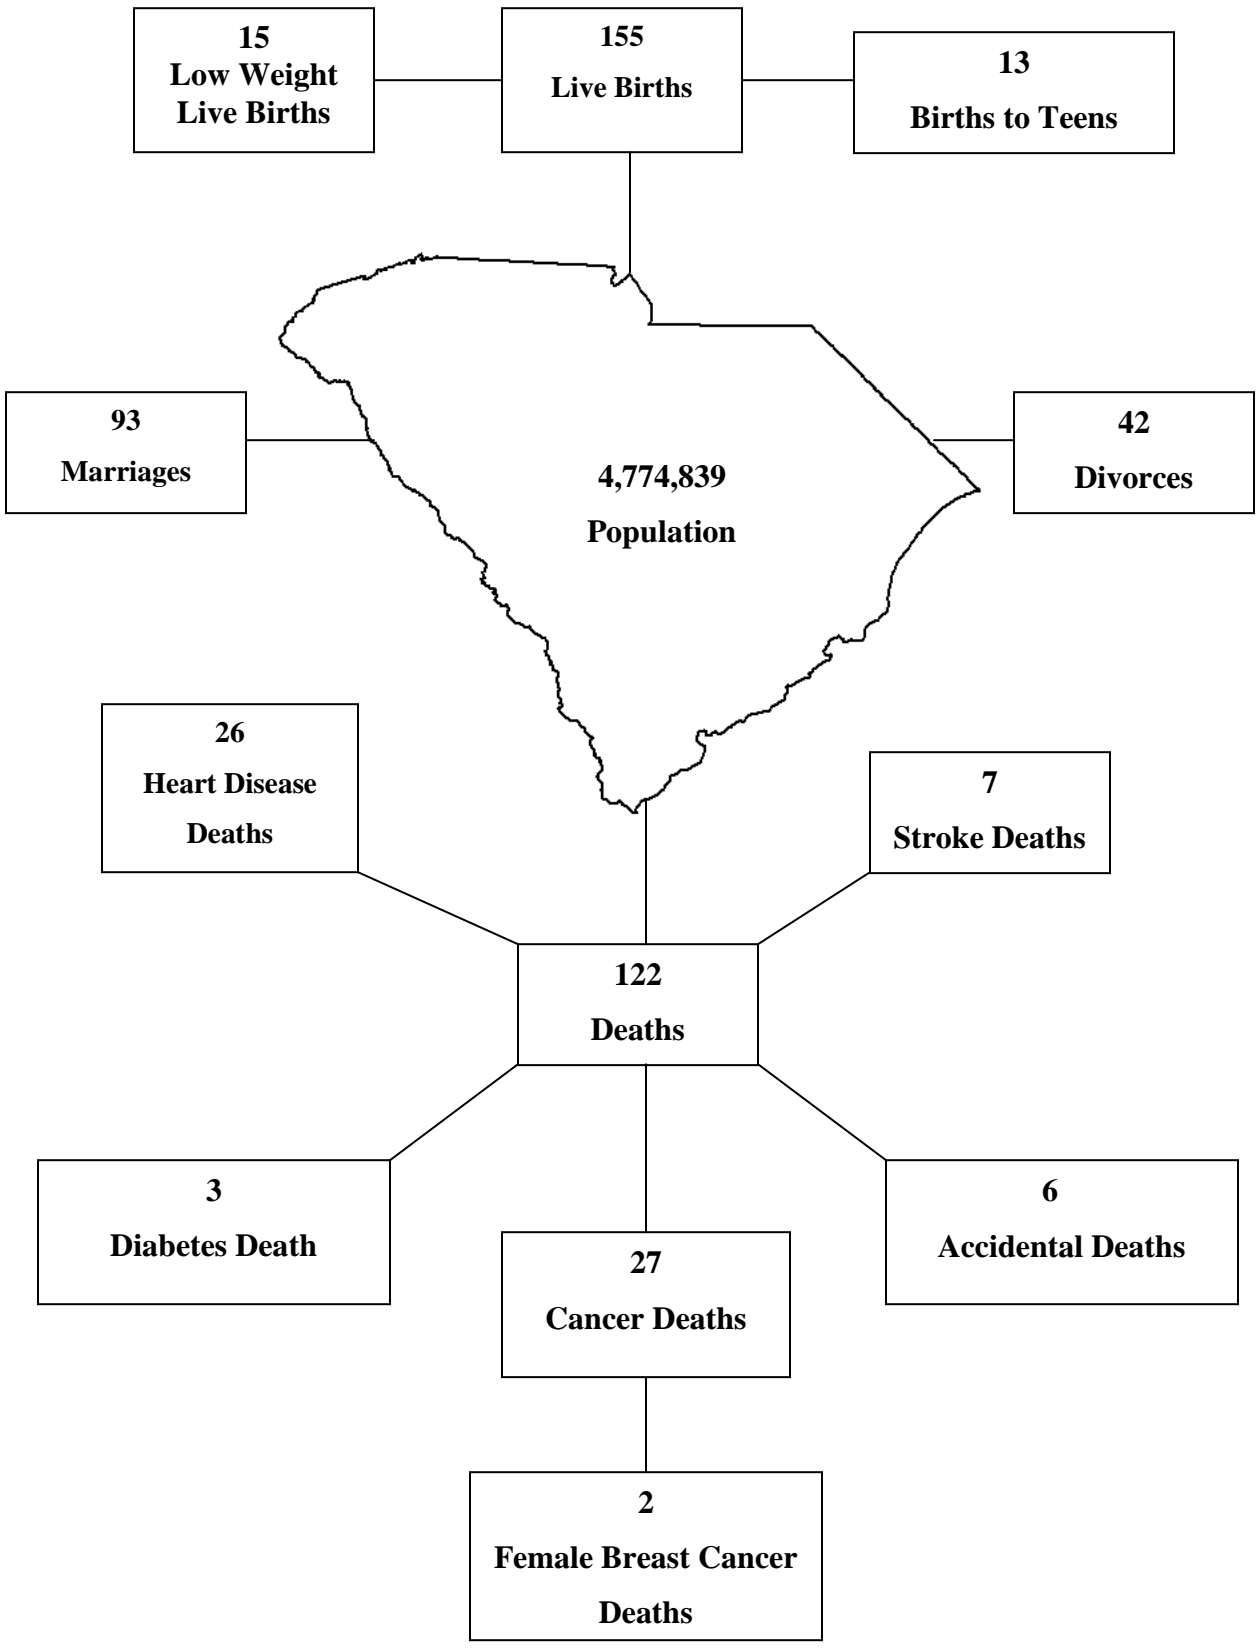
15
Low Weight
Live Births

155
Live Births

13
Births to Teens

93
Marriages

4,774,839
Population

42
Divorces

26
Heart Disease
Deaths

7
Stroke Deaths

122
Deaths

3
Diabetes Death

27
Cancer Deaths

6
Accidental Deaths

2
Female Breast Cancer
Deaths